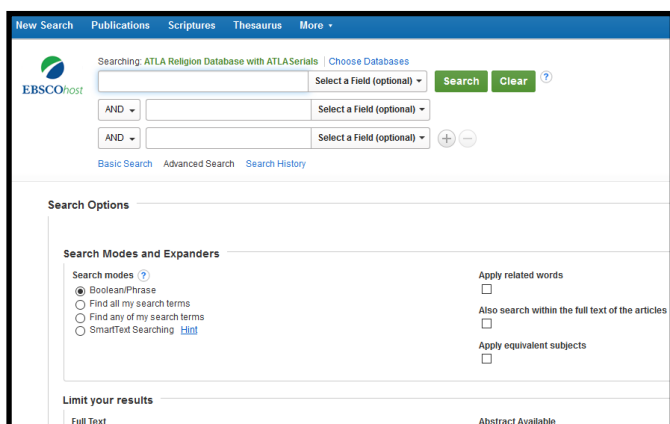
New Search Publications Scriptures Thesaurus More ▾

EBSCOhost

Searching: ATLA Religion Database with ATLASerials | Choose Databases

Select a Field (optional) ▾ Search Clear ?

AND ▾ Select a Field (optional) ▾

AND ▾ Select a Field (optional) ▾ + −

Basic Search Advanced Search Search History

Search Options

Search Modes and Expanders

Search modes ?

Boolean/Phrase

Find all my search terms

Find any of my search terms

SmartText Searching Hint

Apply related words

Also search within the full text of the articles

Apply equivalent subjects

Limit your results

Full Text

Abstract Available